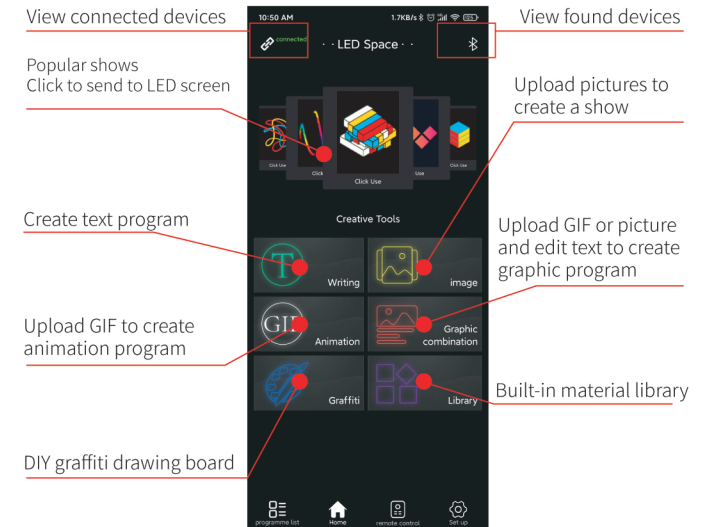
View connected devices

10:50 AM 1.7KB/s

connected

· · LED Space · ·

View found devices

Popular shows
Click to send to LED screen

Upload pictures to create a show

Click Use

Click

Click Use

Use

Click Use

Creative Tools

Create text program

Upload GIF or picture and edit text to create graphic program

T

Writing

image

Upload GIF to create animation program

GIF

Animation

Graphic combination

Graffiti

Library

Built-in material library

DIY graffiti drawing board

programme list

Home

remote control

Set up